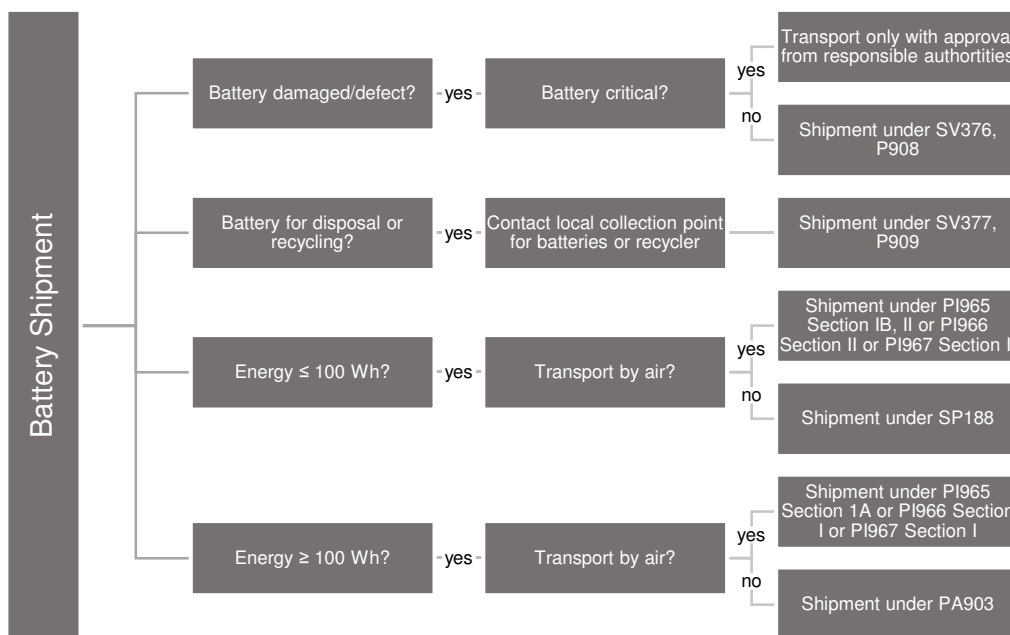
Battery Shipment

Battery damaged/defect? yes Battery critical? yes Transport only with approva from responsible authortities

no Shipment under SV376, P908

Battery for disposal or recycling? yes Contact local collection point for batteries or recycler Shipment under SV377, P909

Energy ≤ 100 Wh? yes Transport by air? yes Shipment under PI965 Section IB, II or PI966 Section II or PI967 Section I

no Shipment under SP188

Energy ≥ 100 Wh? yes Transport by air? yes Shipment under PI965 Section 1A or PI966 Section I or PI967 Section I

no Shipment under PA903